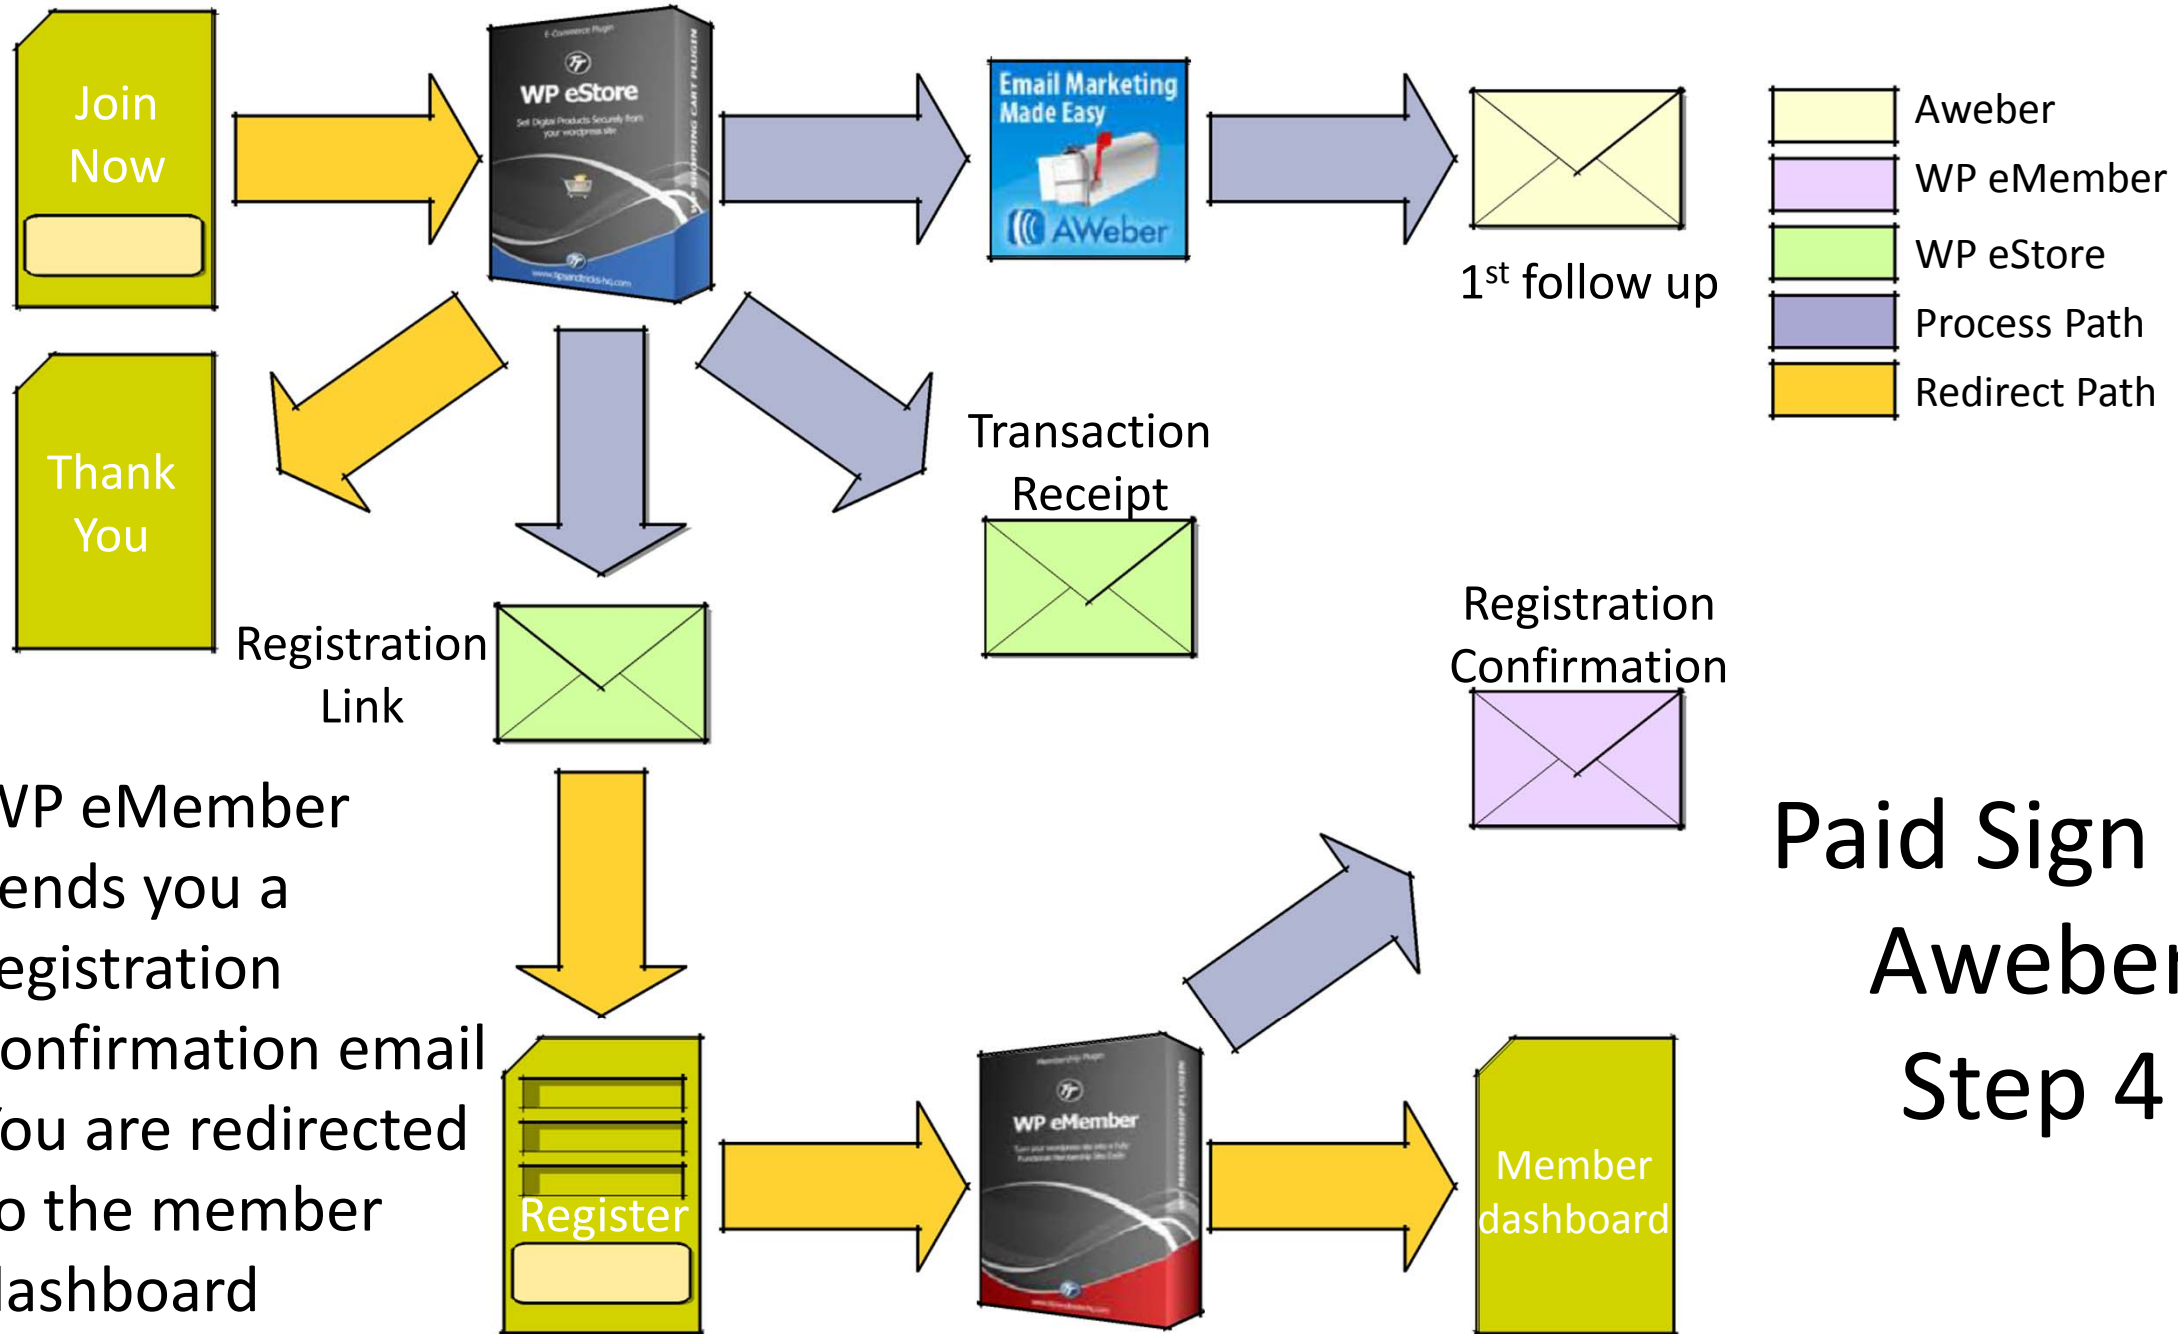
Join Now

E-Commerce Plugin
WP eStore
Sell Digital Products Securely from your wordpress site
WP SHOPPING CART PLUGIN
www.tipsandtricks-hq.com

Email Marketing Made Easy
AWeber

1$^{st}$ follow up

Aweber
WP eMember
WP eStore
Process Path
Redirect Path

Thank You

Transaction Receipt

Registration Link

Registration Confirmation

VP eMember ends you a egistration onfirmation email 'ou are redirected o the member lashboard

Paid Sign Aweber Step 4

Register

Membership Plugin
WP eMember
Turn your wordpress site into a fully Functional Membership Site Easily
WP MEMBERSHIP PLUGIN

Member dashboard